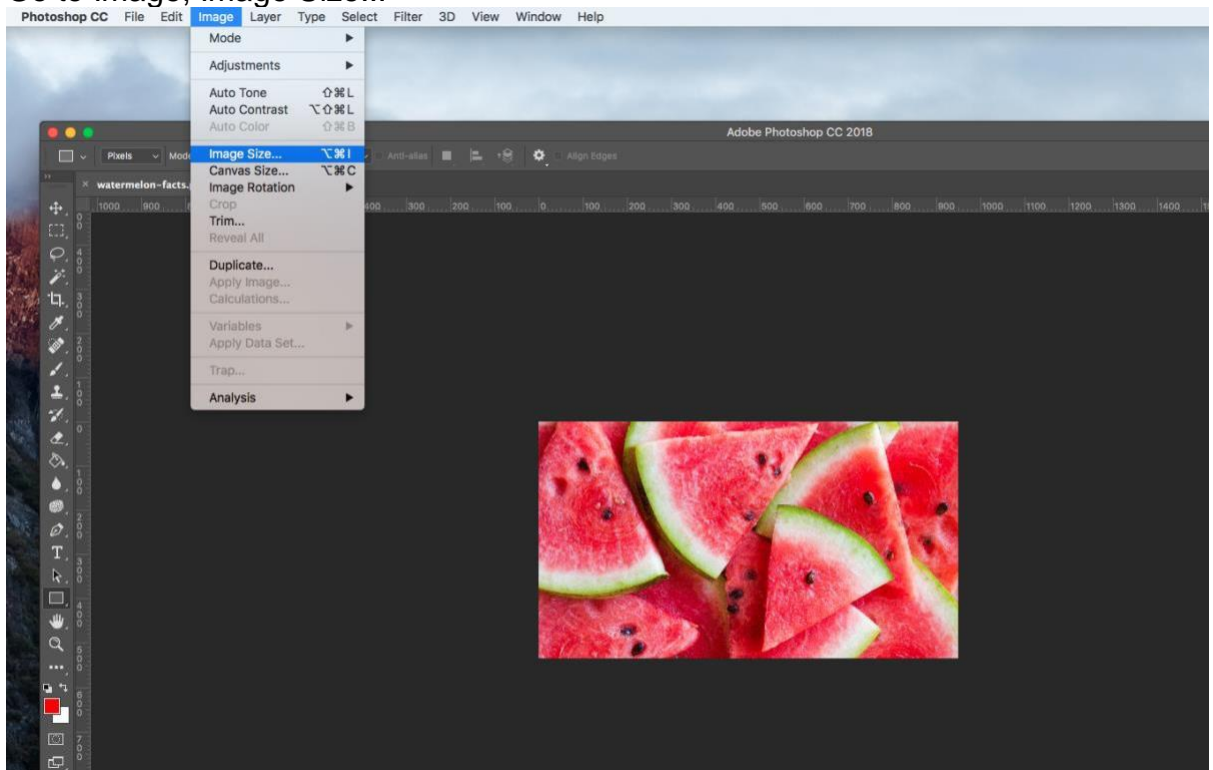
Go to Image, Image Size...

Photoshop CC File Edit Image Layer Type Select Filter 3D View Window Help

Mode
Adjustments
Auto Tone ⇧⌘L
Auto Contrast ⌥⇧⌘L
Auto Color ⇧⌘B
Image Size... ⌥⌘I
Canvas Size... ⌥⌘C
Image Rotation
Crop
Trim...
Reveal All
Duplicate...
Apply Image...
Calculations...
Variables
Apply Data Set...
Trap...
Analysis

Adobe Photoshop CC 2018

Pixels Mode Anti-alias Align Edges

watermelon-facts.

1000 900 400 300 200 100 0 100 200 300 400 500 600 700 800 900 1000 1100 1200 1300 1400